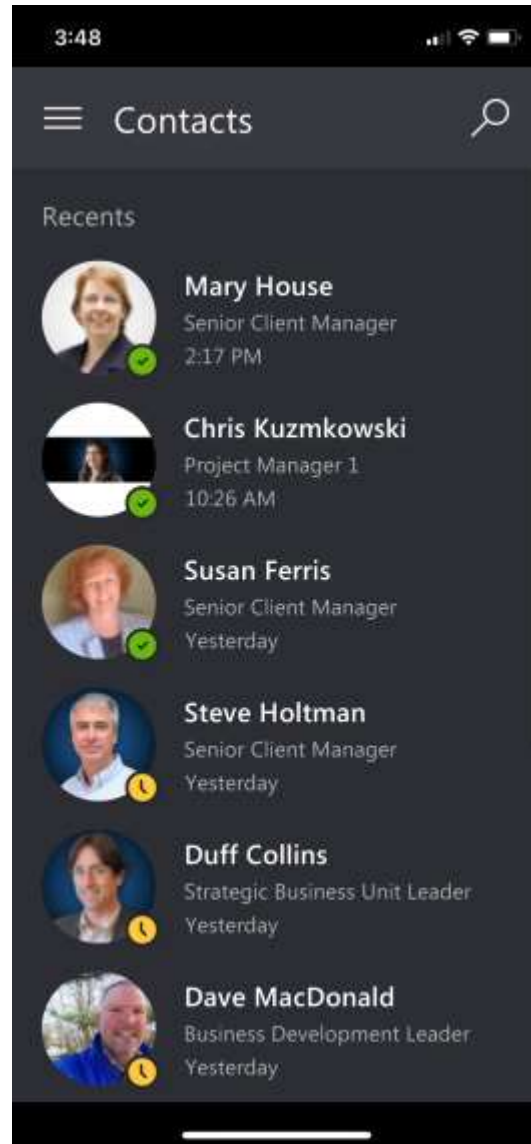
3:48

Contacts

Recents

Mary House
Senior Client Manager
2:17 PM

Chris Kuzmkowski
Project Manager 1
10:26 AM

Susan Ferris
Senior Client Manager
Yesterday

Steve Holtman
Senior Client Manager
Yesterday

Duff Collins
Strategic Business Unit Leader
Yesterday

Dave MacDonald
Business Development Leader
Yesterday